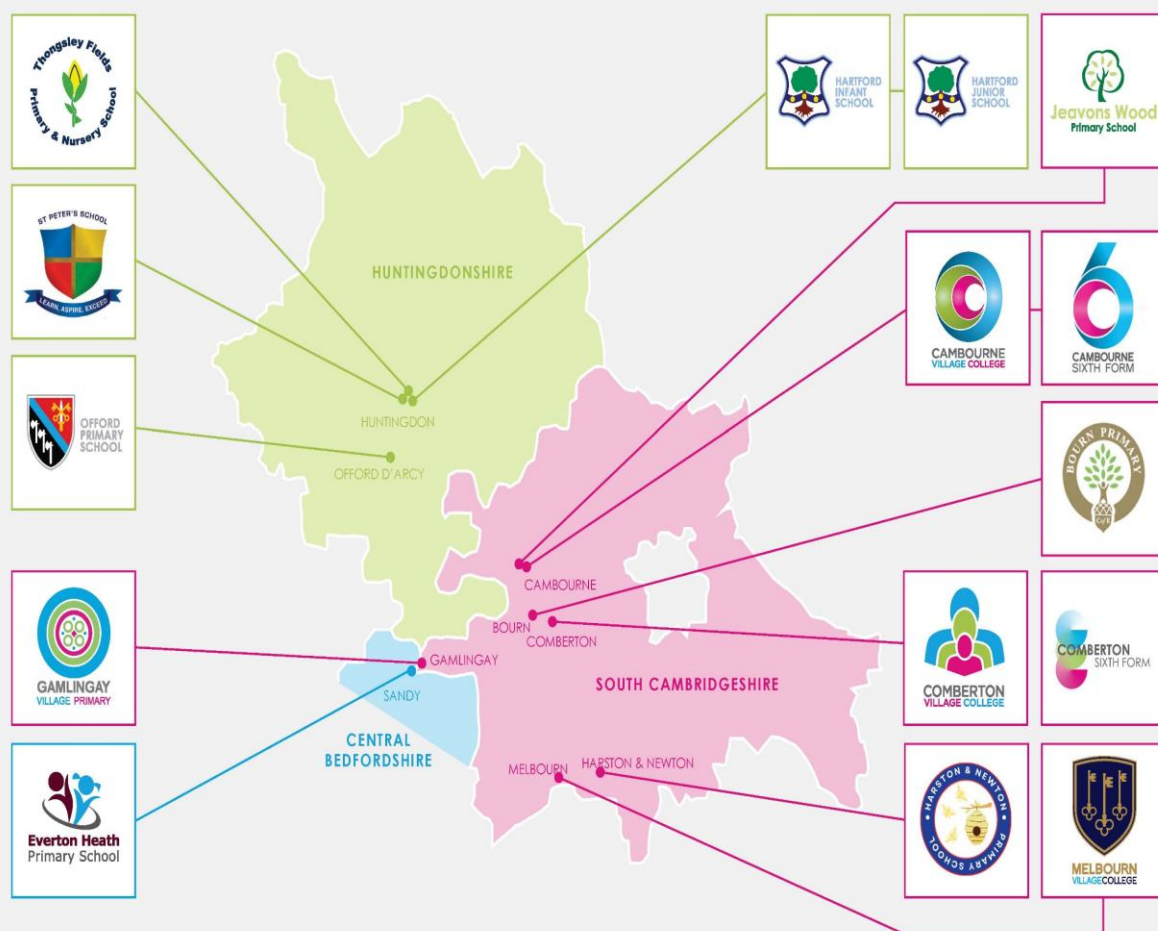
Thongsley Fields Primary & Nursery School

HARTFORD INFANT SCHOOL

HARTFORD JUNIOR SCHOOL

Jeavons Wood Primary School

ST PETER'S SCHOOL
LEARN, ASPIRE, EXCEED

HUNTINGDONSHIRE

CAMBOURNE VILLAGE COLLEGE

CAMBOURNE SIXTH FORM

HUNTINGDON

OFFORD PRIMARY SCHOOL

OFFORD D'ARCY

BOURN PRIMARY

CAMBOURNE

BOURN

COMBERTON

GAMLINGAY VILLAGE PRIMARY

GAMLINGAY

SANDY

SOUTH CAMBRIDGESHIRE

COMBERTON VILLAGE COLLEGE

COMBERTON SIXTH FORM

CENTRAL BEDFORDSHIRE

MELBOURN

HARSTON & NEWTON

Everton Heath Primary School

HARSTON & NEWTON PRIMARY SCHOOL

MELBOURN VILLAGECOLLEGE